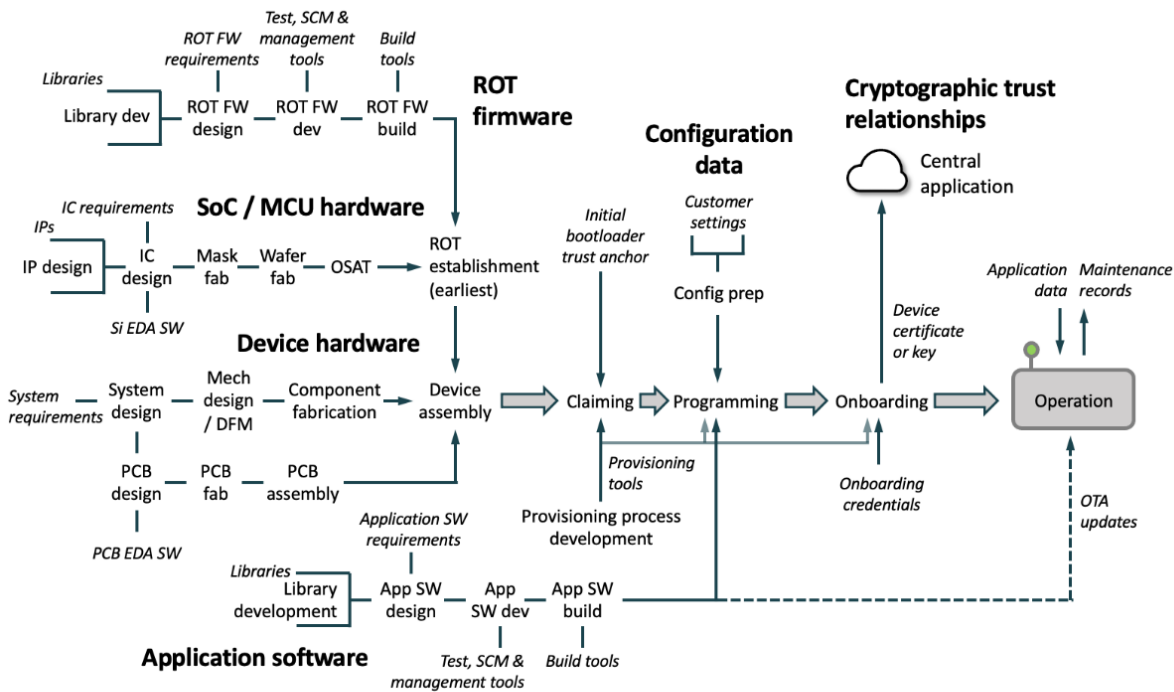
ROT FW requirements

Test, SCM & management tools

Build tools

Libraries

Library dev

ROT FW design

ROT FW dev

ROT FW build

ROT firmware

Configuration data

Cryptographic trust relationships

Central application

IC requirements

SoC / MCU hardware

IPs

IP design

IC design

Mask fab

Wafer fab

OSAT

ROT establishment (earliest)

Initial bootloader trust anchor

Customer settings

Config prep

Si EDA SW

Device hardware

Application data

Maintenance records

Device certificate or key

System requirements

System design

Mech design / DFM

Component fabrication

Device assembly

Claiming

Programming

Onboarding

Operation

PCB design

PCB fab

PCB assembly

Provisioning tools

Onboarding credentials

OTA updates

Provisioning process development

PCB EDA SW

Application SW requirements

Libraries

Library development

App SW design

App SW dev

App SW build

Application software

Test, SCM & management tools

Build tools